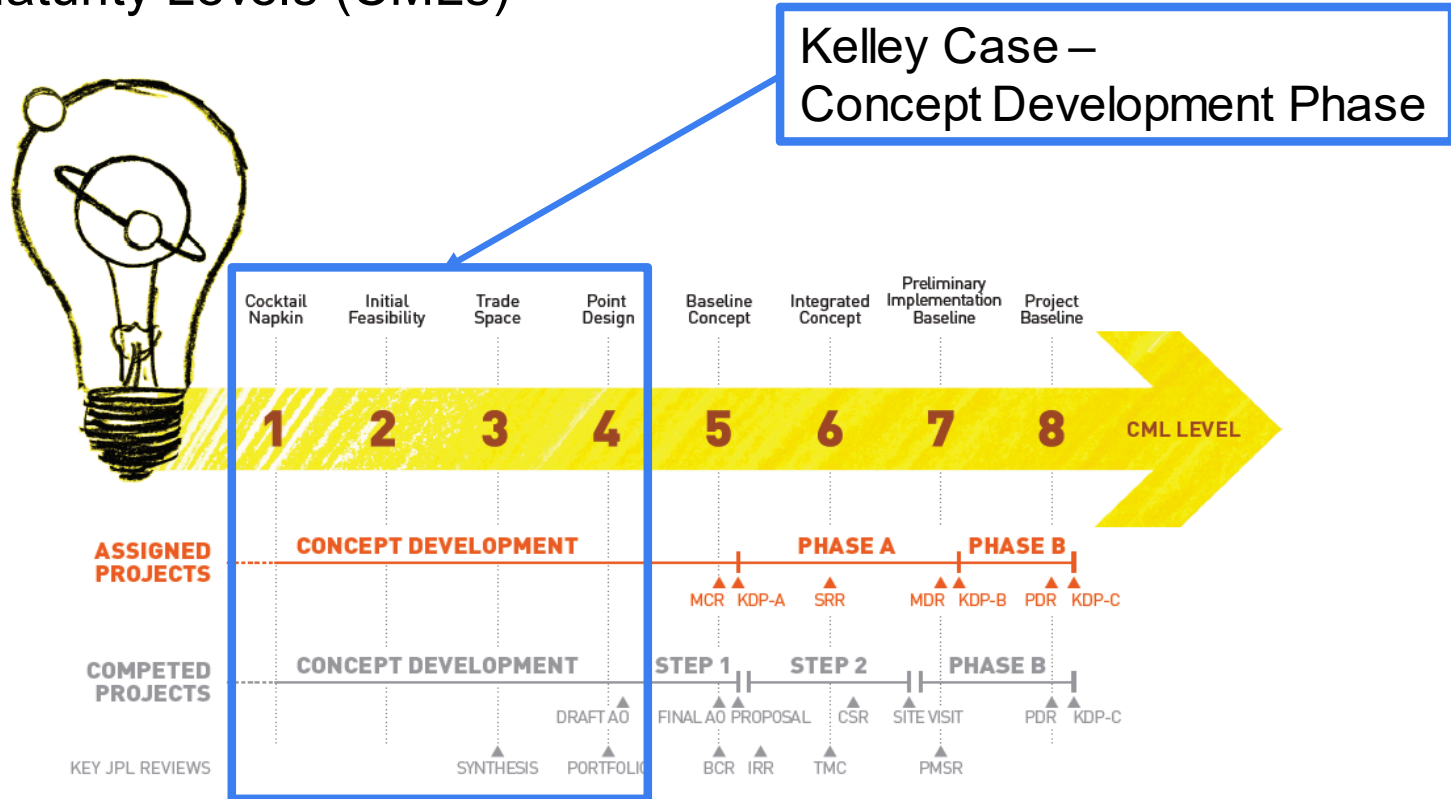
Maturity Levels (CMLs)

Kelley Case – Concept Development Phase

Cocktail Napkin

Initial Feasibility

Trade Space

Point Design

Baseline Concept

Integrated Concept

Preliminary Implementation Baseline

Project Baseline

1 2 3 4 5 6 7 8 CML LEVEL

ASSIGNED PROJECTS

CONCEPT DEVELOPMENT

PHASE A

PHASE B

MCR KDP-A SRR MDR KDP-B PDR KDP-C

COMPETED PROJECTS

CONCEPT DEVELOPMENT

STEP 1

STEP 2

PHASE B

DRAFT AO FINAL AO PROPOSAL CSR SITE VISIT PDR KDP-C

KEY JPL REVIEWS

SYNTHESIS PORTFOLIO BCR IRR TMC PMSR